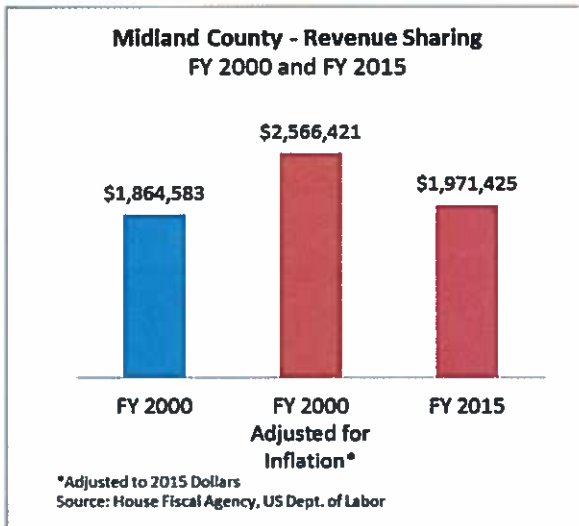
Midland County - Revenue Sharing
FY 2000 and FY 2015

$1,864,583
$2,566,421
$1,971,425

FY 2000
FY 2000 Adjusted for Inflation*
FY 2015

*Adjusted to 2015 Dollars
Source: House Fiscal Agency, US Dept. of Labor